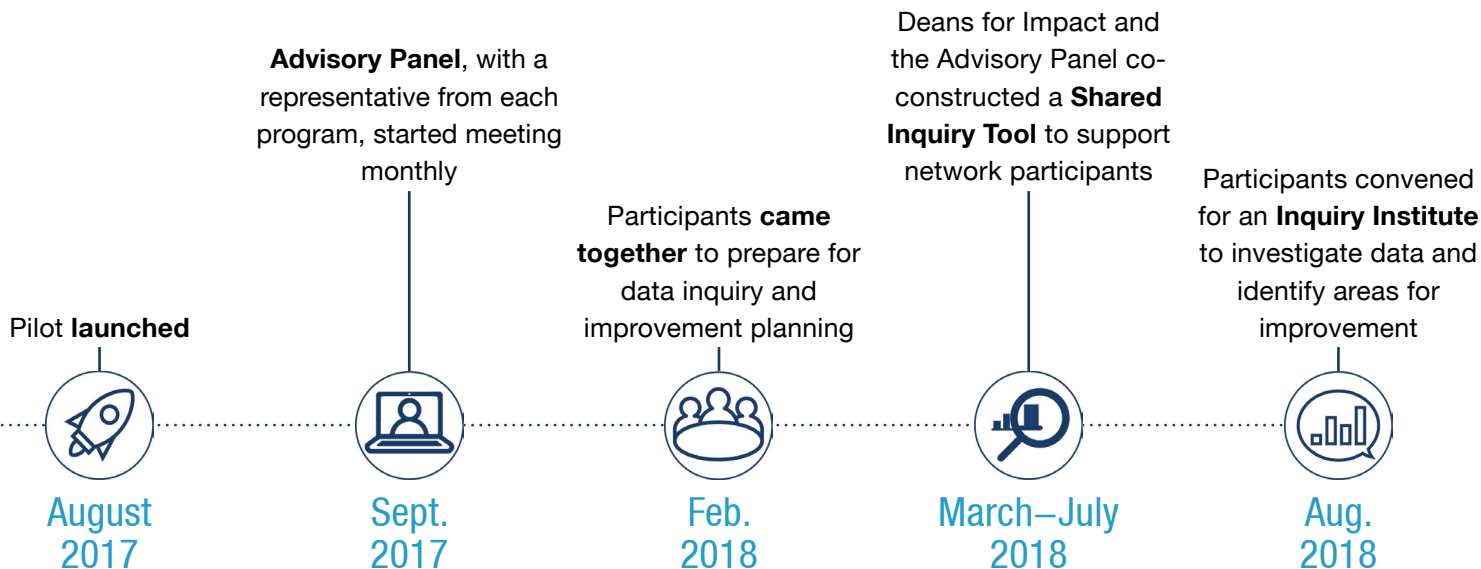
Pilot **launched**

August 2017

**Advisory Panel**, with a representative from each program, started meeting monthly

Sept. 2017

Participants **came together** to prepare for data inquiry and improvement planning

Feb. 2018

Deans for Impact and the Advisory Panel co-constructed a **Shared Inquiry Tool** to support network participants

March–July 2018

Participants convened for an **Inquiry Institute** to investigate data and identify areas for improvement

Aug. 2018